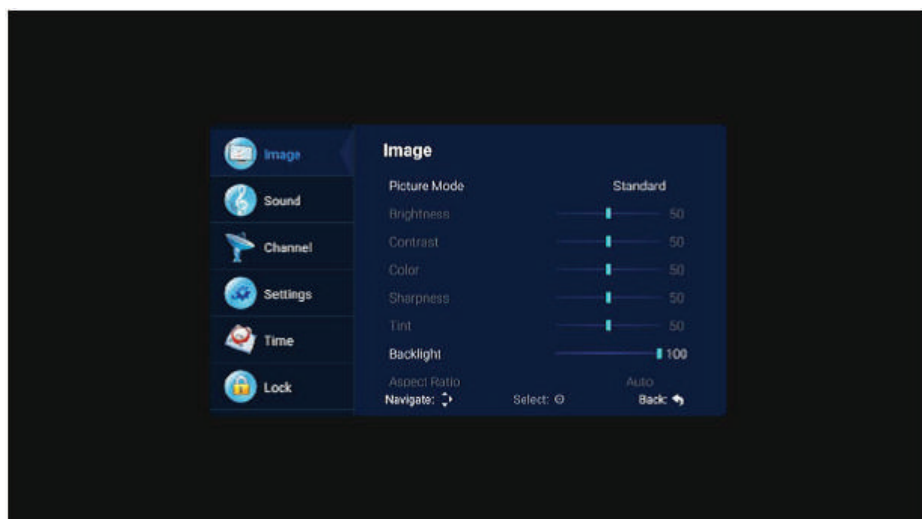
Image
Sound
Channel
Settings
Time
Lock

Image

| | |
|---|---|
| Picture Mode | Standard |
| Brightness | 50 |
| Contrast | 50 |
| Color | 50 |
| Sharpness | 50 |
| Tint | 50 |
| Backlight | 100 |
| Aspect Ratio | Auto |

Navigate:
Select:
Back: